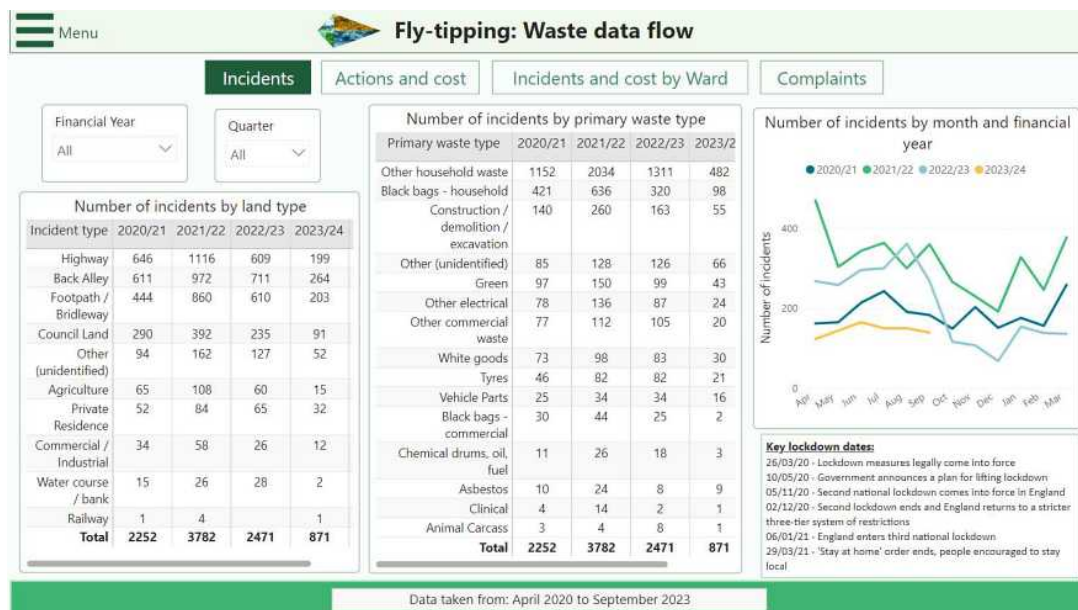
Menu

Fly-tipping: Waste data flow

Incidents | Actions and cost | Incidents and cost by Ward | Complaints

Financial Year
All

Quarter
All

Number of incidents by land type

| Incident type | 2020/21 | 2021/22 | 2022/23 | 2023/24 |
|---|---|---|---|---|
| Highway | 646 | 1116 | 609 | 199 |
| Back Alley | 611 | 972 | 711 | 264 |
| Footpath / Bridleway | 444 | 860 | 610 | 203 |
| Council Land | 290 | 392 | 235 | 91 |
| Other (unidentified) | 94 | 162 | 127 | 52 |
| Agriculture | 65 | 108 | 60 | 15 |
| Private Residence | 52 | 84 | 65 | 32 |
| Commercial / Industrial | 34 | 58 | 26 | 12 |
| Water course / bank | 15 | 26 | 28 | 2 |
| Railway | 1 | 4 | | 1 |
| Total | 2252 | 3782 | 2471 | 871 |

Number of incidents by primary waste type

| Primary waste type | 2020/21 | 2021/22 | 2022/23 | 2023/2 |
|---|---|---|---|---|
| Other household waste | 1152 | 2034 | 1311 | 482 |
| Black bags - household | 421 | 636 | 320 | 98 |
| Construction / demolition / excavation | 140 | 260 | 163 | 55 |
| Other (unidentified) | 85 | 128 | 126 | 66 |
| Green | 97 | 150 | 99 | 43 |
| Other electrical | 78 | 136 | 87 | 24 |
| Other commercial waste | 77 | 112 | 105 | 20 |
| White goods | 73 | 98 | 83 | 30 |
| Tyres | 46 | 82 | 82 | 21 |
| Vehicle Parts | 25 | 34 | 34 | 16 |
| Black bags - commercial | 30 | 44 | 25 | 2 |
| Chemical drums, oil, fuel | 11 | 26 | 18 | 3 |
| Asbestos | 10 | 24 | 8 | 9 |
| Clinical | 4 | 14 | 2 | 1 |
| Animal Carcass | 3 | 4 | 8 | 1 |
| Total | 2252 | 3782 | 2471 | 871 |

Number of incidents by month and financial year

2020/21 2021/22 2022/23 2023/24

Number of incidents
400
200
0
Apr May Jun Jul Aug Sep Oct Nov Dec Jan Feb Mar

Key lockdown dates:
26/03/20 - Lockdown measures legally come into force
10/05/20 - Government announces a plan for lifting lockdown
05/11/20 - Second national lockdown comes into force in England
02/12/20 - Second lockdown ends and England returns to a stricter three-tier system of restrictions
06/01/21 - England enters third national lockdown
29/03/21 - 'Stay at home' order ends, people encouraged to stay local

Data taken from: April 2020 to September 2023